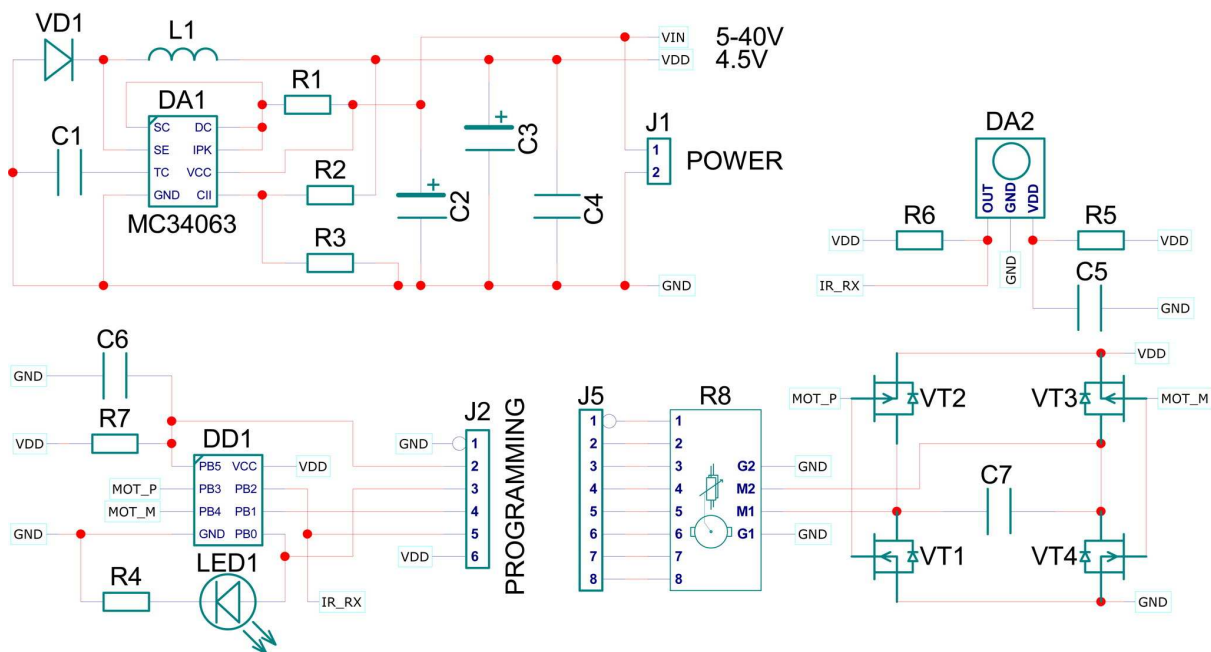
VD1
L1
VIN 5-40V
VDD 4.5V
DA1
R1
SC DC
SE IPK
TC VCC
GND CII
C1
R2
MC34063
R3
C2
C3
C4
J1
1
2
POWER
GND
DA2
OUT GND VDD
R6
R5
VDD
VDD
IR_RX
GND
C5
GND
C6
GND
R7
VDD
DD1
PB5 VCC
PB3 PB2
PB4 PB1
GND PB0
VDD
MOT_P
MOT_M
GND
R4
LED1
IR_RX
J2
GND 1
2
3
4
5
VDD 6
PROGRAMMING
J5
1
2
3
4
5
6
7
8
R8
1
2
3
4
5
6
7
8
G2
M2
M1
G1
GND
GND
VDD
MOT_P
VT2
VT3
MOT_M
C7
VT1
VT4
GND